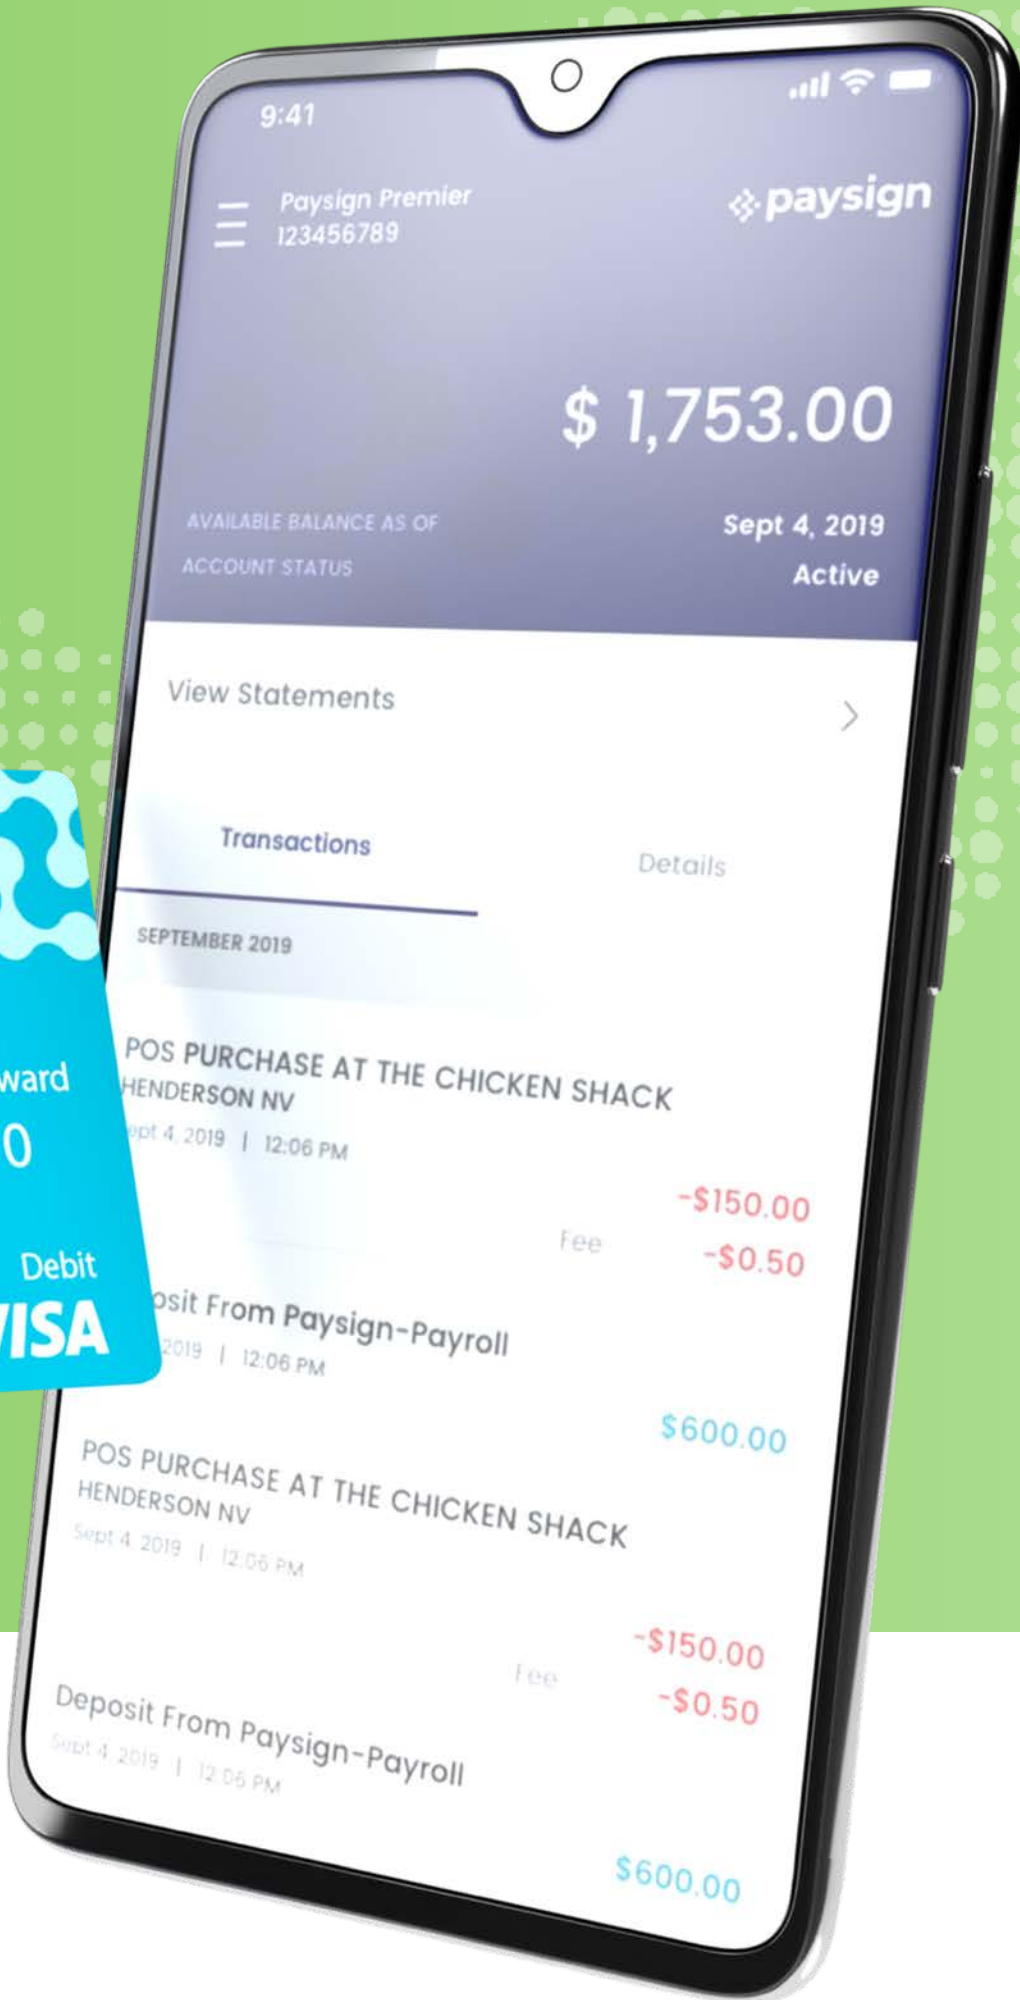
9:41

Paysign Premier
123456789

paysign

$ 1,753.00

AVAILABLE BALANCE AS OF
Sept 4, 2019
ACCOUNT STATUS
Active

View Statements

Transactions
Details

SEPTEMBER 2019

POS PURCHASE AT THE CHICKEN SHACK
HENDERSON NV
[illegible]pt 4 2019 | 12:06 PM
-$150.00
Fee
-$0.50

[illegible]osit From Paysign-Payroll
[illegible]2019 | 12:06 PM
$600.00

POS PURCHASE AT THE CHICKEN SHACK
HENDERSON NV
Sept 4 2019 | 12:06 PM
-$150.00
Fee
-$0.50

Deposit From Paysign-Payroll
Sept 4 2019 | 12:06 PM
$600.00

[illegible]ward
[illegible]0
Debit
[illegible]ISA